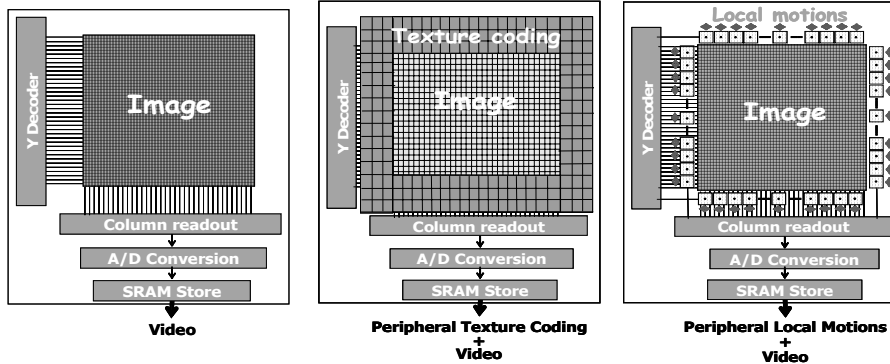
Y Decoder

Image

Column readout

A/D Conversion

SRAM Store

Video

Texture coding

Y Decoder

Image

Column readout

A/D Conversion

SRAM Store

Peripheral Texture Coding + Video

Local motions

Y Decoder

Image

Column readout

A/D Conversion

SRAM Store

Peripheral Local Motions + Video